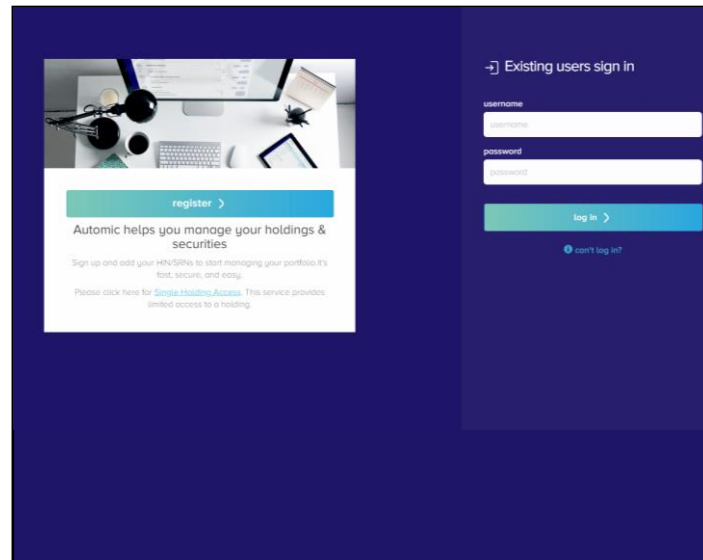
register 〉

Automic helps you manage your holdings & securities

Sign up and add your HIN/SRNs to start managing your portfolio. It's fast, secure, and easy.

Please click here for Single Holding Access. This service provides limited access to a holding.

Existing users sign in

username

username

password

password

log in 〉

can't log in?